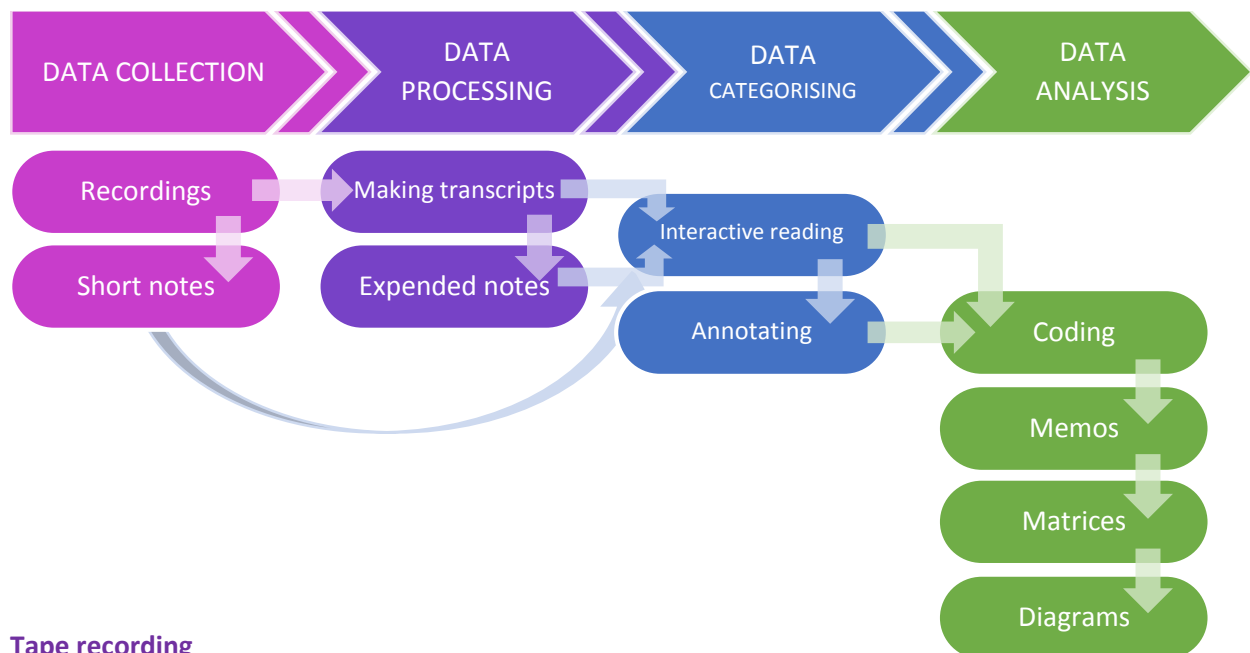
DATA COLLECTION

DATA PROCESSING

DATA CATEGORISING

DATA ANALYSIS

Recordings

Short notes

Making transcripts

Expended notes

Interactive reading

Annotating

Coding

Memos

Matrices

Diagrams

Tape recording